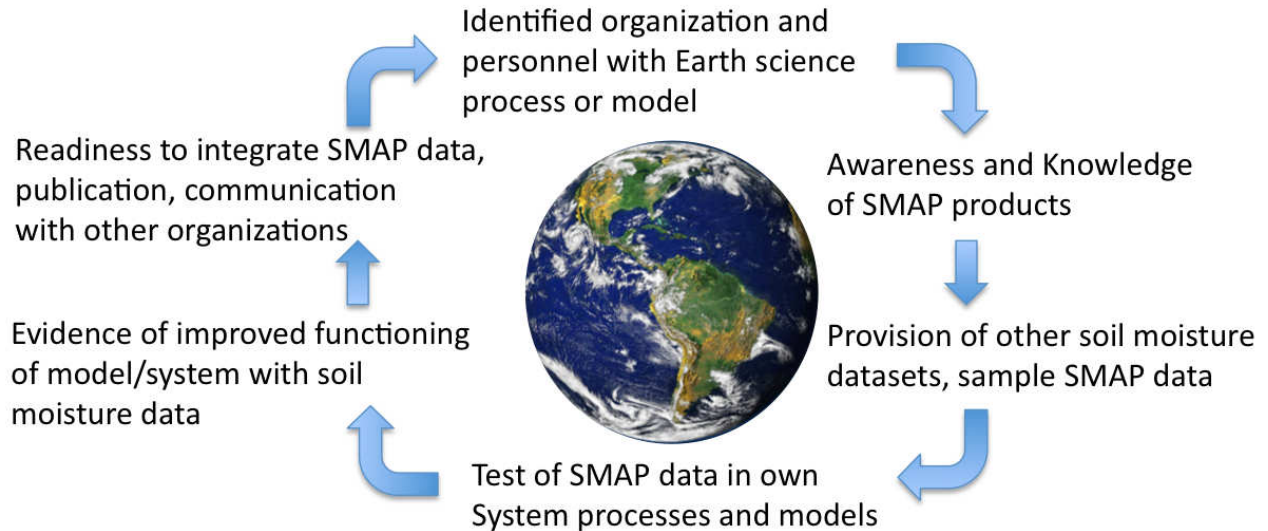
Identified organization and personnel with Earth science process or model

Awareness and Knowledge of SMAP products

Provision of other soil moisture datasets, sample SMAP data

Test of SMAP data in own System processes and models

Evidence of improved functioning of model/system with soil moisture data

Readiness to integrate SMAP data, publication, communication with other organizations